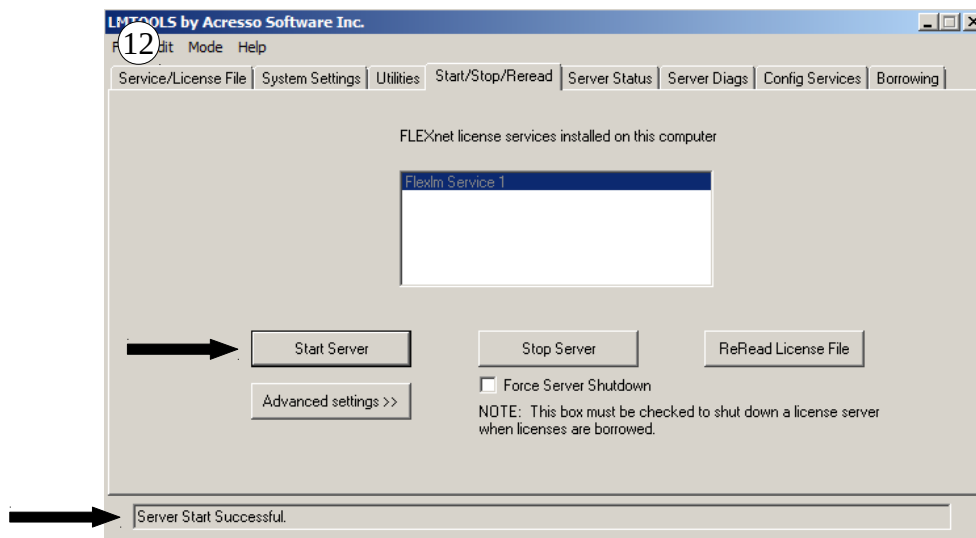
LMTOOLS by Acresso Software Inc.

12 dit Mode Help

Service/License File | System Settings | Utilities | Start/Stop/Reread | Server Status | Server Diags | Config Services | Borrowing

FLEXnet license services installed on this computer

Flexlm Service 1

Start Server

Stop Server

ReRead License File

Advanced settings >>

Force Server Shutdown

NOTE: This box must be checked to shut down a license server when licenses are borrowed.

Server Start Successful.